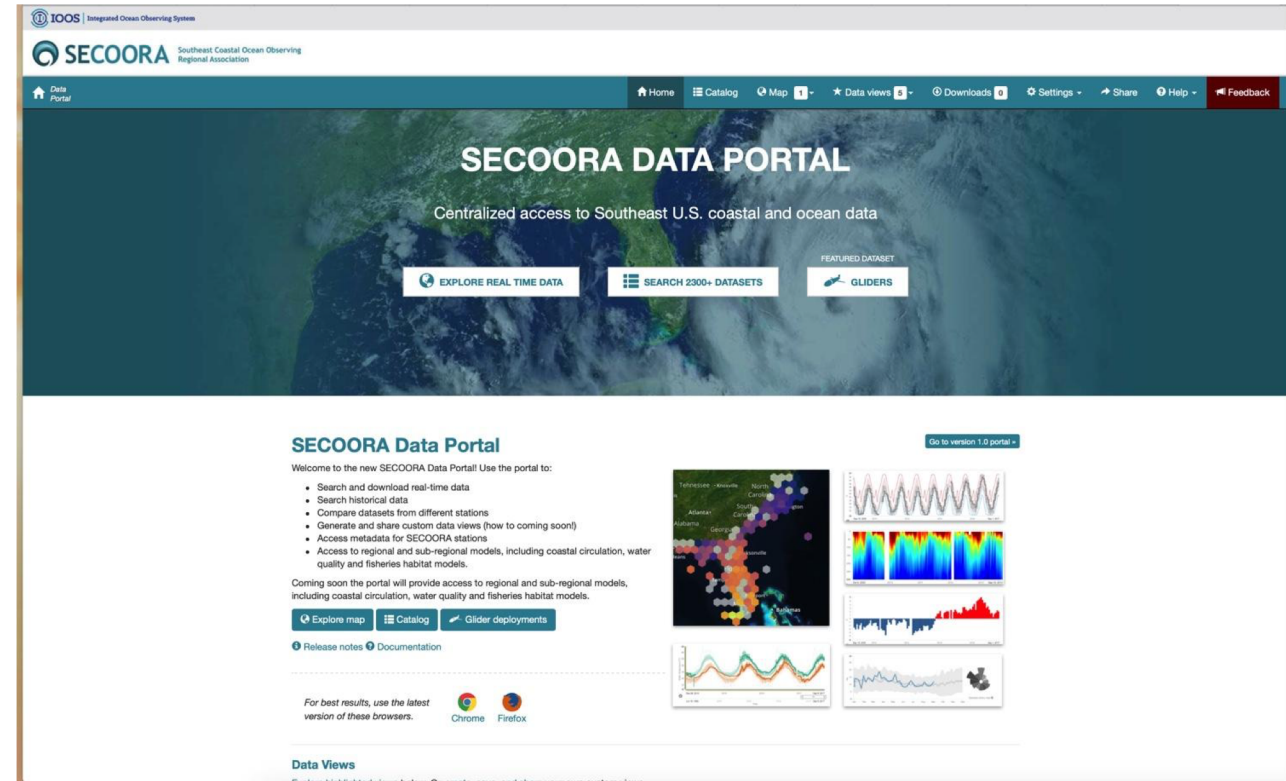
IOOS | Integrated Ocean Observing System

SECOORA Southeast Coastal Ocean Observing Regional Association

Data Portal

Home Catalog Map 1 Data views 5 Downloads 0 Settings Share Help Feedback

SECOORA DATA PORTAL

Centralized access to Southeast U.S. coastal and ocean data

EXPLORE REAL TIME DATA

SEARCH 2300+ DATASETS

FEATURED DATASET

GLIDERS

SECOORA Data Portal

Go to version 1.0 portal »

Welcome to the new SECOORA Data Portal! Use the portal to:

- Search and download real-time data
- Search historical data
- Compare datasets from different stations
- Generate and share custom data views (how to coming soon!)
- Access metadata for SECOORA stations
- Access to regional and sub-regional models, including coastal circulation, water quality and fisheries habitat models.

Coming soon the portal will provide access to regional and sub-regional models, including coastal circulation, water quality and fisheries habitat models.

Explore map Catalog Glider deployments

Release notes Documentation

For best results, use the latest version of these browsers.

Chrome Firefox

Tennessee Knoxville North Carolina Atlanta South Carolina Alabama Georgia Jacksonville Bahamas

Data Views

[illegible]